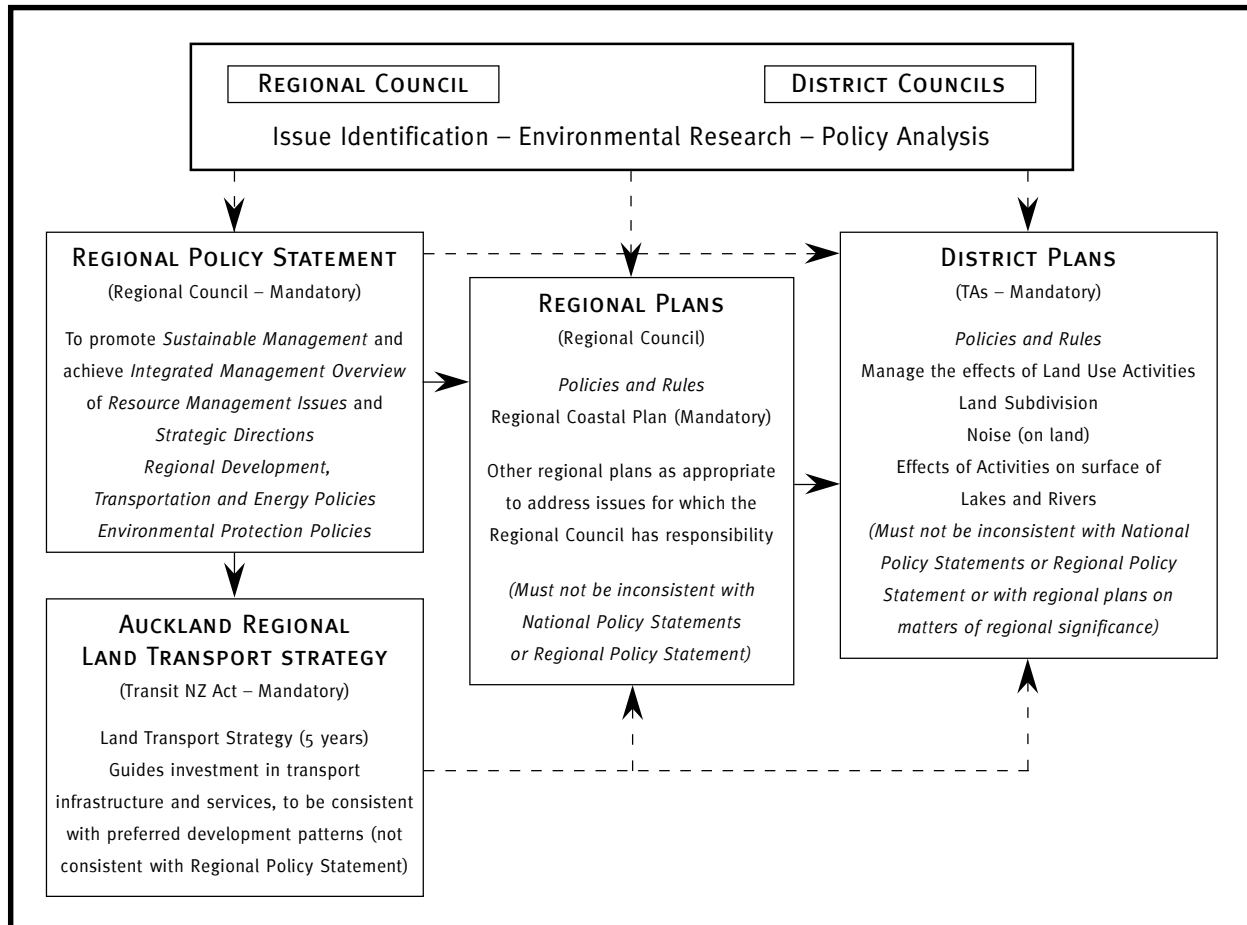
Regional Council

District Councils

Issue Identification – Environmental Research – Policy Analysis

Regional Policy Statement
(Regional Council – Mandatory)

To promote *Sustainable Management* and achieve *Integrated Management Overview* of *Resource Management Issues* and *Strategic Directions*
*Regional Development,*
*Transportation and Energy Policies*
*Environmental Protection Policies*

Regional Plans
(Regional Council)

*Policies and Rules*
Regional Coastal Plan (Mandatory)

Other regional plans as appropriate to address issues for which the Regional Council has responsibility

*(Must not be inconsistent with National Policy Statements or Regional Policy Statement)*

District Plans
(TAs – Mandatory)

*Policies and Rules*
Manage the effects of Land Use Activities
Land Subdivision
Noise (on land)
Effects of Activities on surface of Lakes and Rivers
*(Must not be inconsistent with National Policy Statements or Regional Policy Statement or with regional plans on matters of regional significance)*

Auckland Regional Land Transport strategy
(Transit NZ Act – Mandatory)

Land Transport Strategy (5 years)
Guides investment in transport infrastructure and services, to be consistent with preferred development patterns (not consistent with Regional Policy Statement)